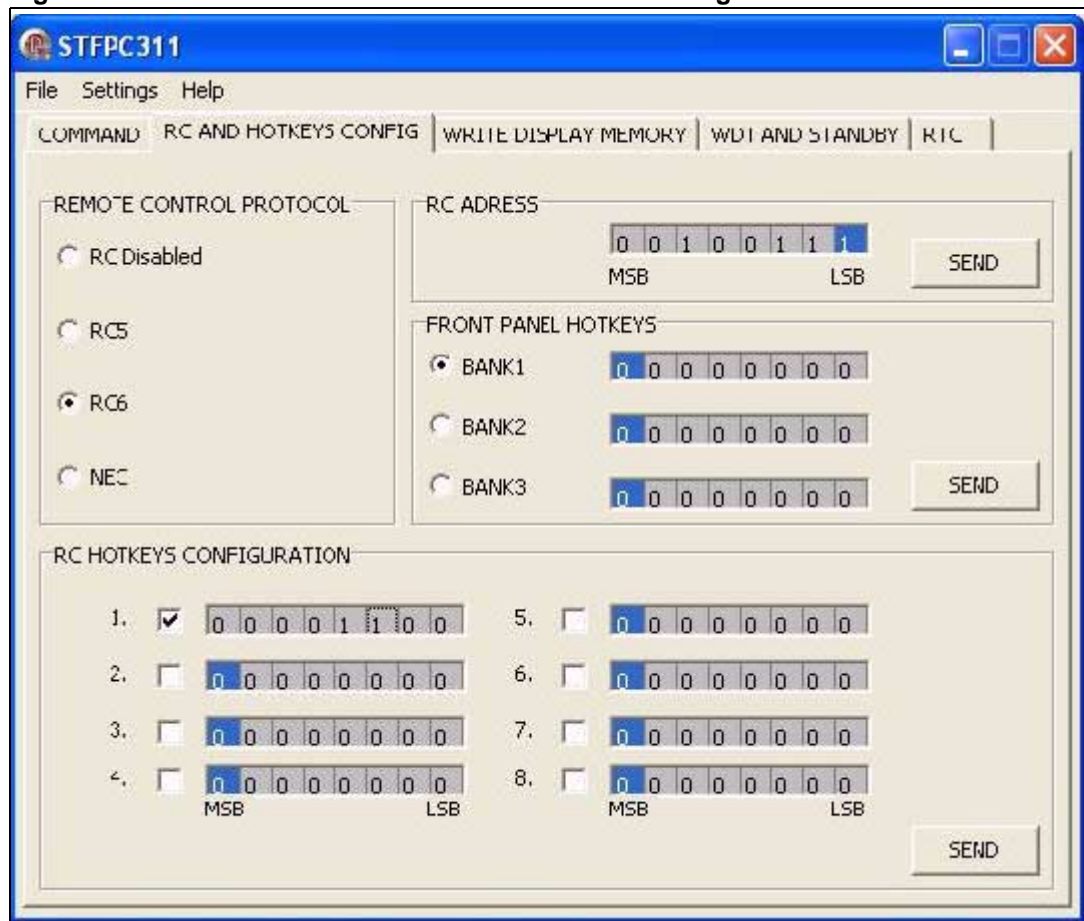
STFPC311

File Settings Help

COMMAND RC AND HOTKEYS CONFIG WRITE DISPLAY MEMORY WDT AND STANDBY RTC

REMOTE CONTROL PROTOCOL

RC Disabled

RC5

RC6

NEC

RC ADRESS

0 0 1 0 0 1 1 1

MSB LSB

SEND

FRONT PANEL HOTKEYS

BANK1 0 0 0 0 0 0 0 0

BANK2 0 0 0 0 0 0 0 0

BANK3 0 0 0 0 0 0 0 0

SEND

RC HOTKEYS CONFIGURATION

1. 0 0 0 0 1 1 0 0

2. 0 0 0 0 0 0 0 0

3. 0 0 0 0 0 0 0 0

4. 0 0 0 0 0 0 0 0

MSB LSB

5. 0 0 0 0 0 0 0 0

6. 0 0 0 0 0 0 0 0

7. 0 0 0 0 0 0 0 0

8. 0 0 0 0 0 0 0 0

MSB LSB

SEND